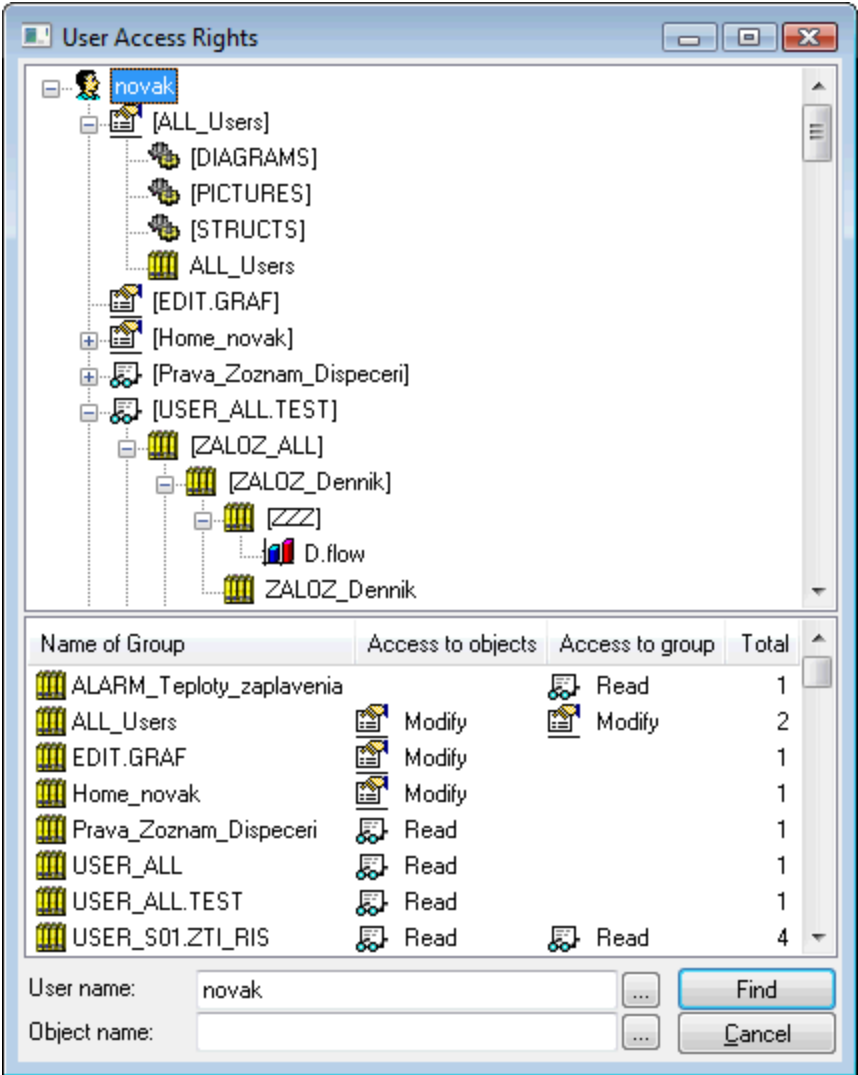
User Access Rights

novak
[ALL_Users]
[DIAGRAMS]
[PICTURES]
[STRUCTS]
ALL_Users
[EDIT.GRAF]
[Home_novak]
[Prava_Zoznam_Dispeceri]
[USER_ALL.TEST]
[ZALOZ_ALL]
[ZALOZ_Dennik]
[ZZZ]
D.flow
ZALOZ_Dennik

| Name of Group | Access to objects | Access to group | Total |
|---|---|---|---|
| ALARM_Teploty_zaplavenia | | Read | 1 |
| ALL_Users | Modify | Modify | 2 |
| EDIT.GRAF | Modify | | 1 |
| Home_novak | Modify | | 1 |
| Prava_Zoznam_Dispeceri | Read | | 1 |
| USER_ALL | Read | | 1 |
| USER_ALL.TEST | Read | | 1 |
| USER_S01.ZTI_RIS | Read | Read | 4 |

User name: novak ...
Object name: ...
Find
Cancel